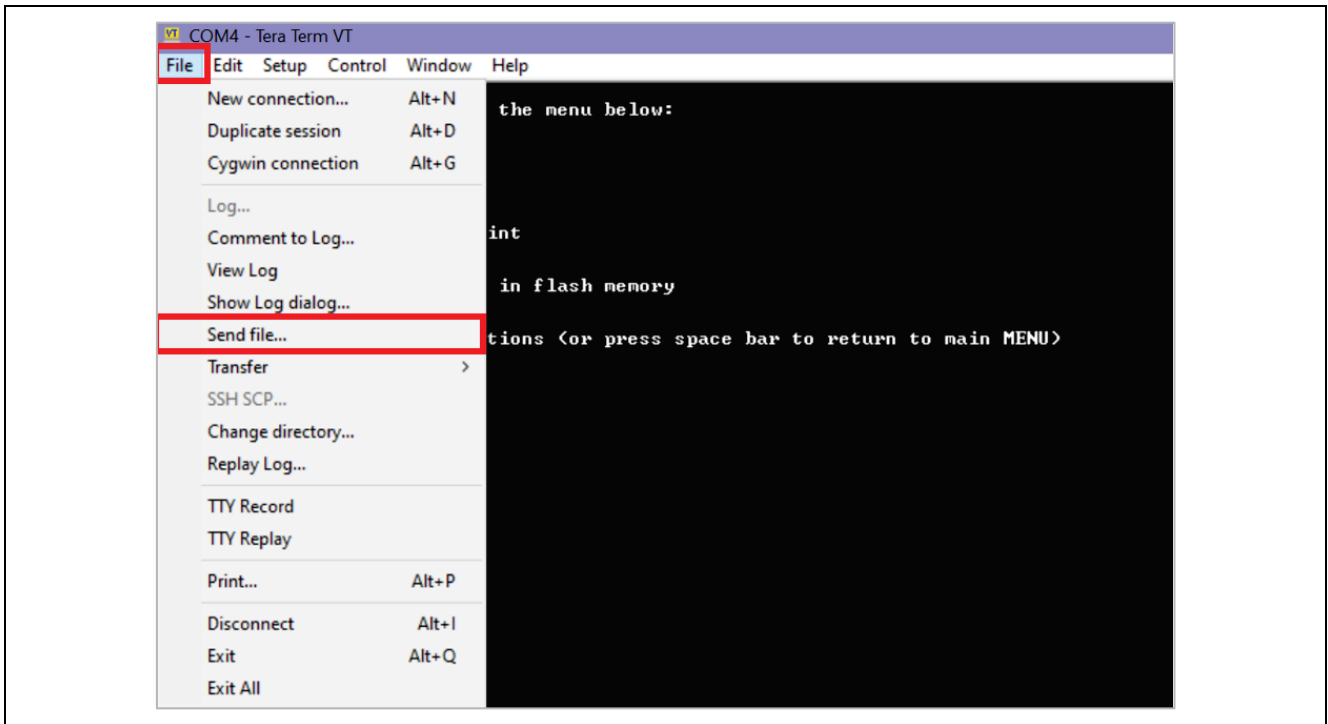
VT COM4 - Tera Term VT

File Edit Setup Control Window Help

New connection... Alt+N
Duplicate session Alt+D
Cygwin connection Alt+G
Log...
Comment to Log...
View Log
Show Log dialog...
Send file...
Transfer >
SSH SCP...
Change directory...
Replay Log...
TTY Record
TTY Replay
Print... Alt+P
Disconnect Alt+I
Exit Alt+Q
Exit All

the menu below:

int

in flash memory

tions (or press space bar to return to main MENU)